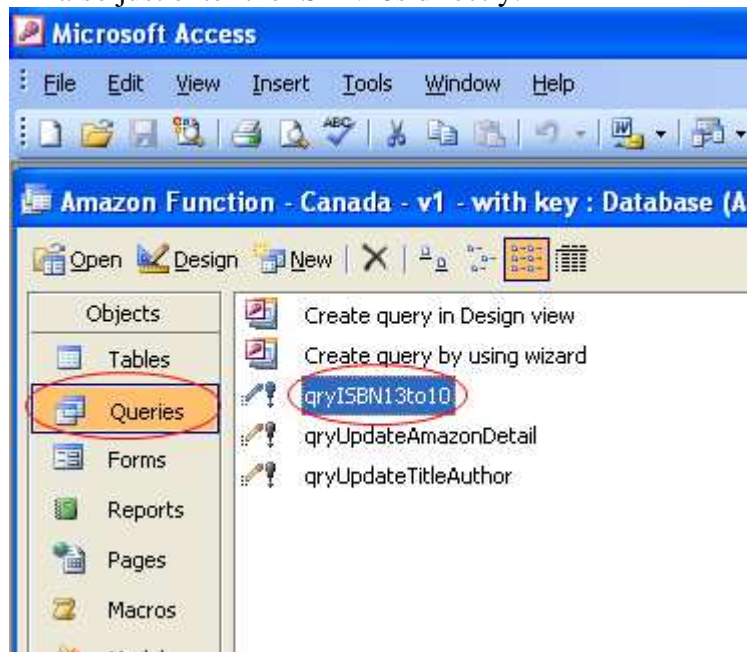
Microsoft Access

File Edit View Insert Tools Window Help

Amazon Function - Canada - v1 - with key : Database (A

Open Design New

Objects

Tables

Queries

Forms

Reports

Pages

Macros

Create query in Design view

Create query by using wizard

qryISBN13to10

qryUpdateAmazonDetail

qryUpdateTitleAuthor